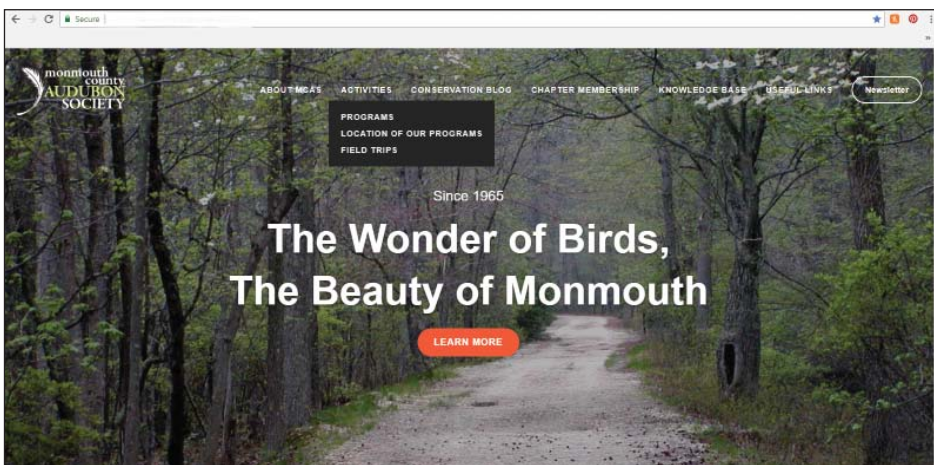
Secure

monmouth county AUDUBON SOCIETY

ABOUT MCAS ACTIVITIES CONSERVATION BLOG CHAPTER MEMBERSHIP KNOWLEDGE BASE USEFUL LINKS Newsletter

PROGRAMS
LOCATION OF OUR PROGRAMS
FIELD TRIPS

Since 1965

The Wonder of Birds,
The Beauty of Monmouth

LEARN MORE